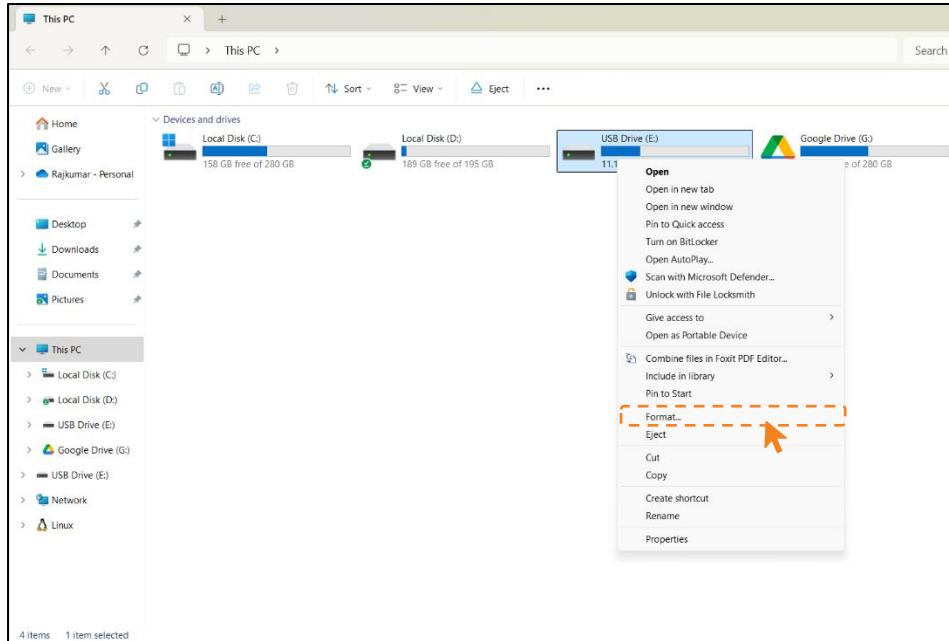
This PC × +

← → ↑ C This PC > Search

New Sort View Eject ...

Home
Gallery
Rajkumar - Personal

Desktop
Downloads
Documents
Pictures

This PC
Local Disk (C:)
Local Disk (D:)
USB Drive (E:)
Google Drive (G:)
USB Drive (E:)
Network
Linux

Devices and drives

Local Disk (C:)
158 GB free of 280 GB

Local Disk (D:)
189 GB free of 195 GB

USB Drive (E:)
11.1

Google Drive (G:)
e of 280 GB

Open
Open in new tab
Open in new window
Pin to Quick access
Turn on BitLocker
Open AutoPlay...
Scan with Microsoft Defender...
Unlock with File Locksmith

Give access to
Open as Portable Device

Combine files in Foxit PDF Editor...
Include in library
Pin to Start

Format...
Eject

Cut
Copy

Create shortcut
Rename

Properties

4 items 1 item selected